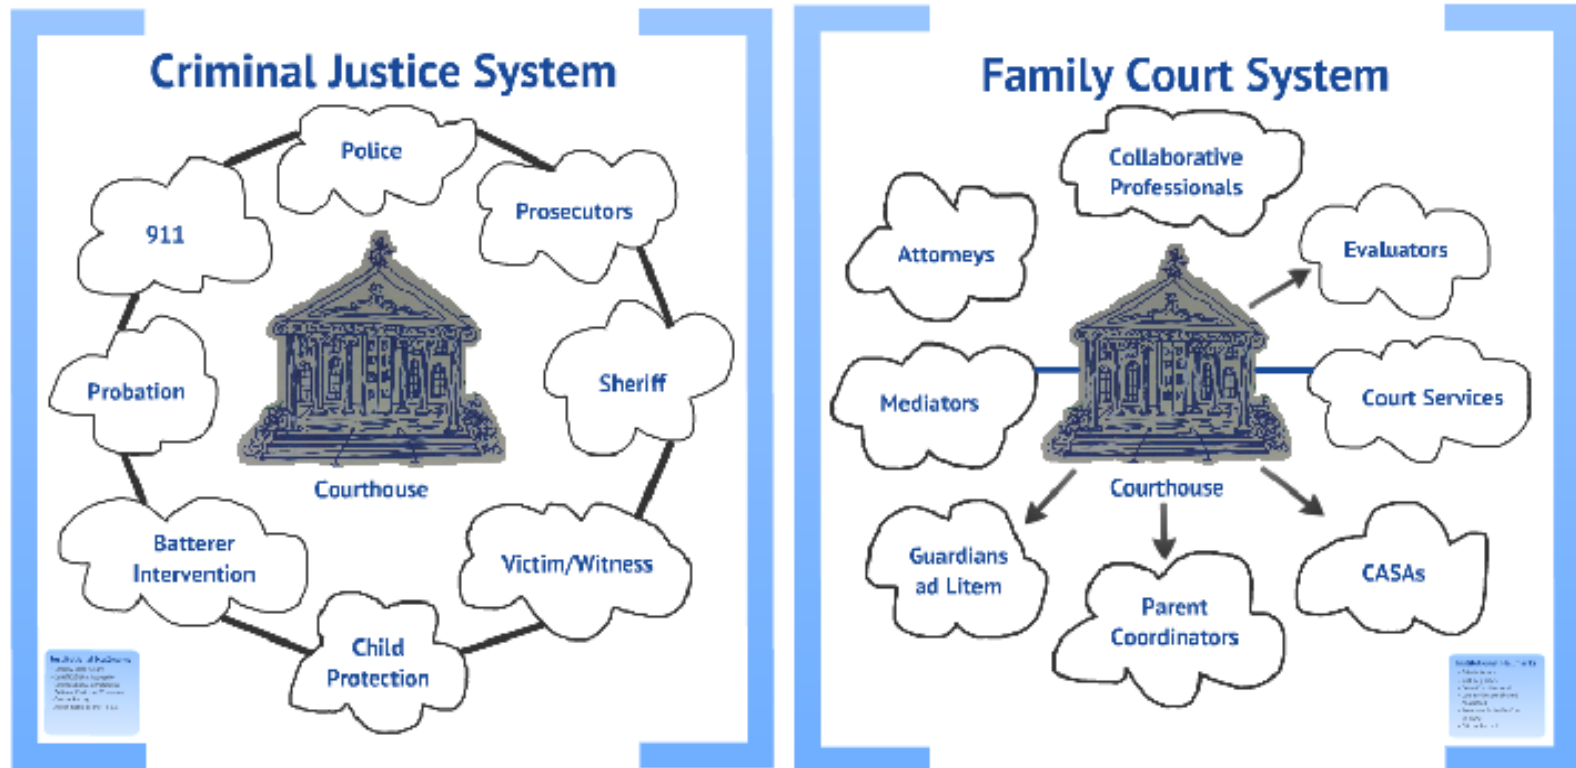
Criminal Justice System

Police

Prosecutors

911

Sheriff

Probation

Courthouse

Batterer Intervention

Victim/Witness

Child Protection

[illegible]

Family Court System

Collaborative Professionals

Attorneys

Evaluators

Mediators

Court Services

Courthouse

Guardians ad Litem

Parent Coordinators

CASAs

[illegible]